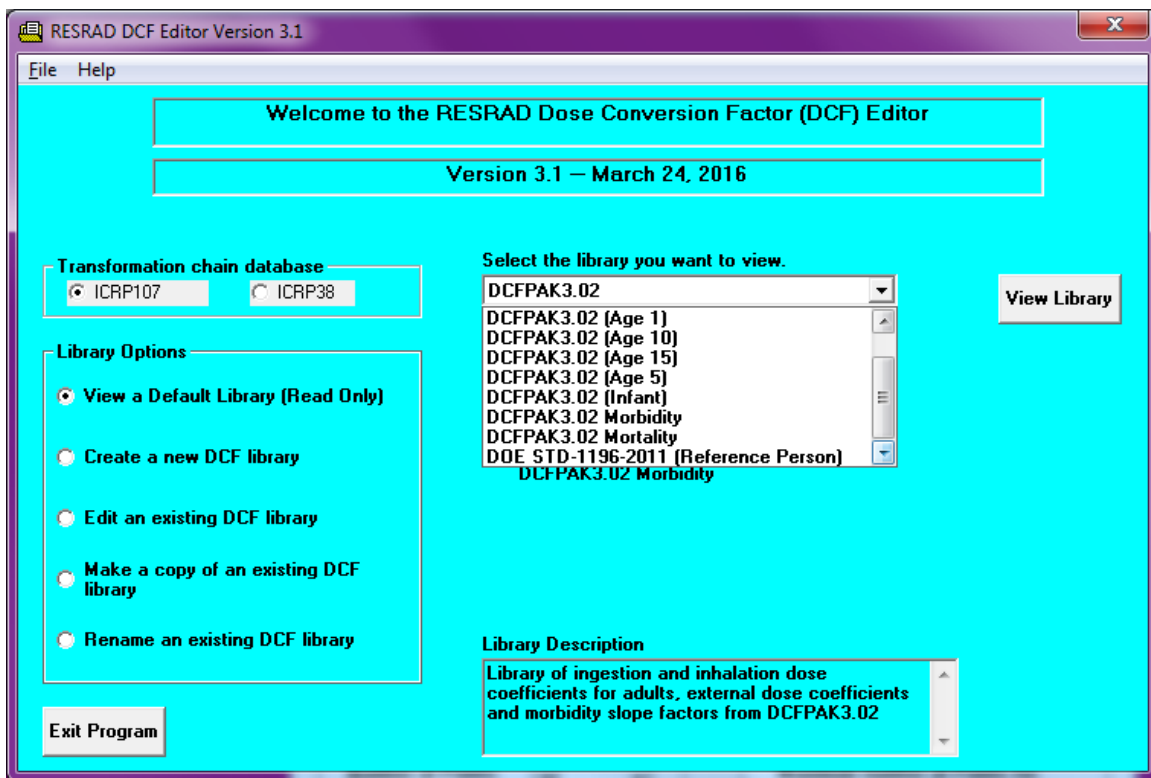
RESRAD DCF Editor Version 3.1

File Help

Welcome to the RESRAD Dose Conversion Factor (DCF) Editor

Version 3.1 — March 24, 2016

Transformation chain database
ICRP107
ICRP38

Library Options
View a Default Library (Read Only)
Create a new DCF library
Edit an existing DCF library
Make a copy of an existing DCF library
Rename an existing DCF library

Exit Program

Select the library you want to view.
DCFPAK3.02
DCFPAK3.02 (Age 1)
DCFPAK3.02 (Age 10)
DCFPAK3.02 (Age 15)
DCFPAK3.02 (Age 5)
DCFPAK3.02 (Infant)
DCFPAK3.02 Morbidity
DCFPAK3.02 Mortality
DOE STD-1196-2011 (Reference Person)
DCFPAK3.02 Morbidity

View Library

Library Description
Library of ingestion and inhalation dose coefficients for adults, external dose coefficients and morbidity slope factors from DCFPAK3.02